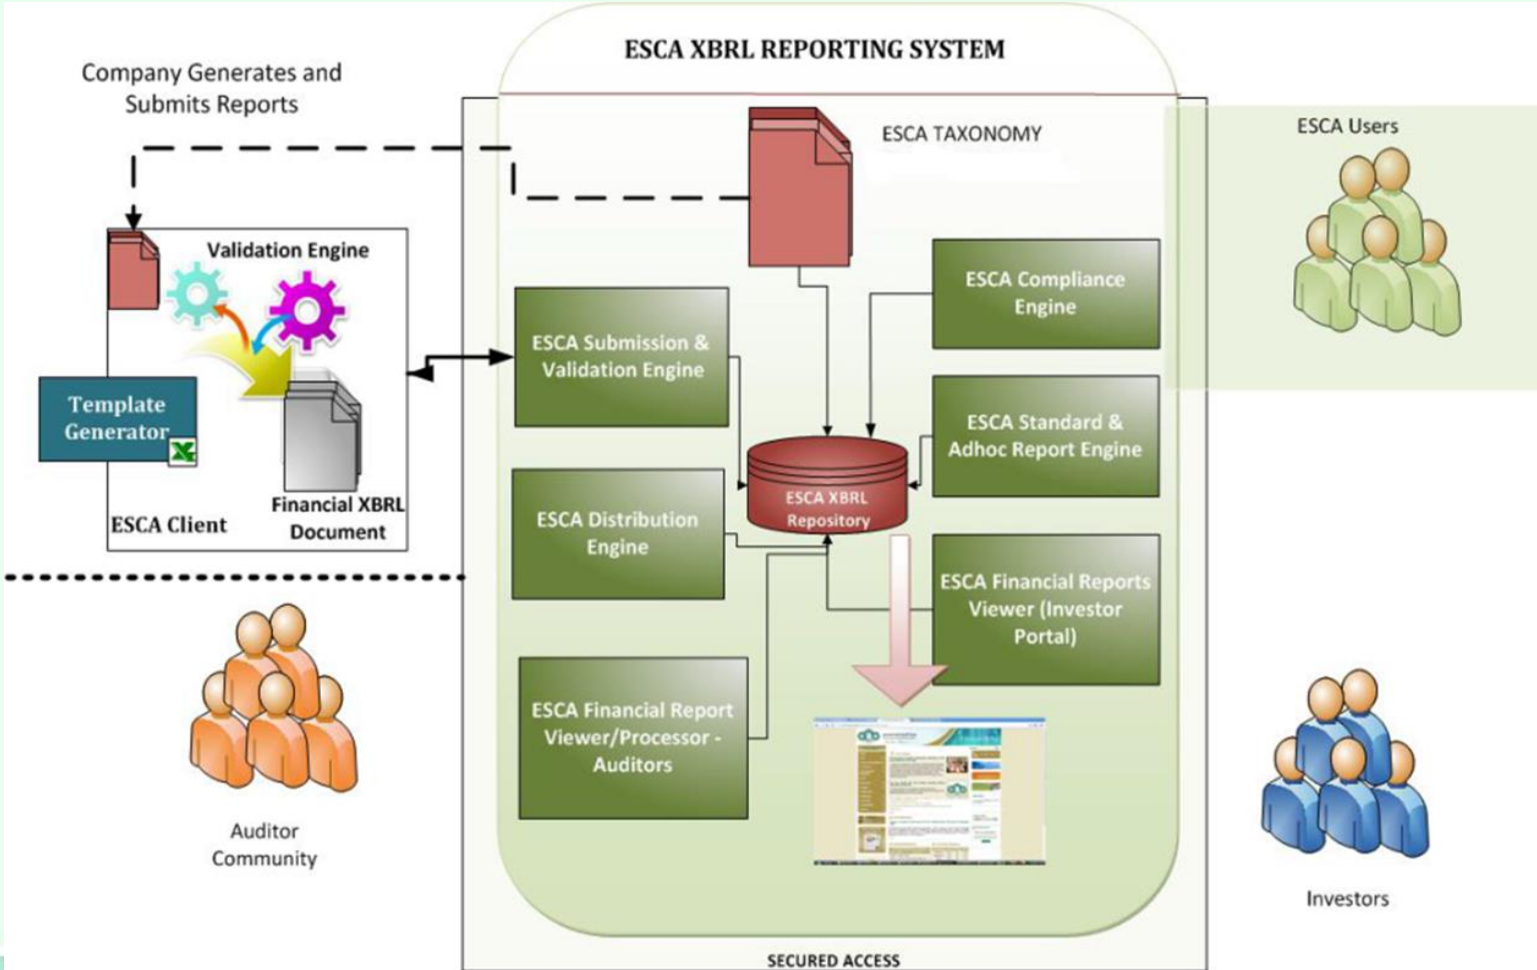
ESCA XBRL REPORTING SYSTEM

Company Generates and Submits Reports

ESCA TAXONOMY

ESCA Users

Validation Engine

Template Generator

ESCA Client

Financial XBRL Document

ESCA Submission & Validation Engine

ESCA Compliance Engine

ESCA Standard & Adhoc Report Engine

ESCA XBRL Repository

ESCA Distribution Engine

ESCA Financial Reports Viewer (Investor Portal)

ESCA Financial Report Viewer/Processor - Auditors

Auditor Community

Investors

SECURED ACCESS